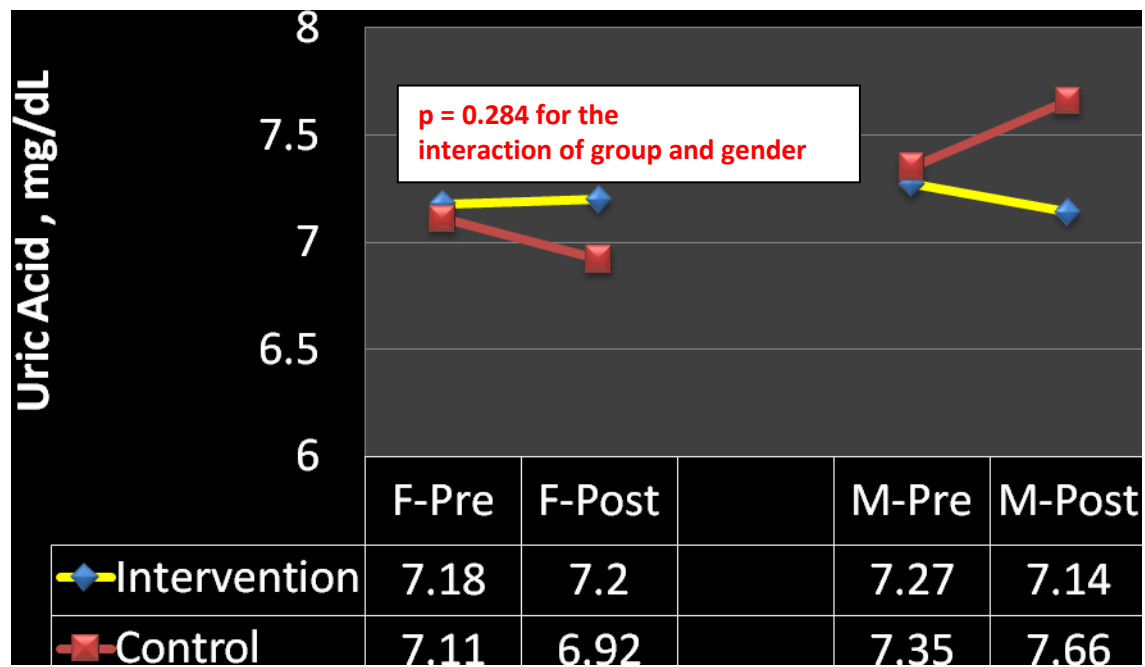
Uric Acid , mg/dL

8
7.5
7
6.5
6

p = 0.284 for the interaction of group and gender

|  | F-Pre | F-Post |  | M-Pre | M-Post |
|---|---|---|---|---|---|
| Intervention | 7.18 | 7.2 |  | 7.27 | 7.14 |
| Control | 7.11 | 6.92 |  | 7.35 | 7.66 |